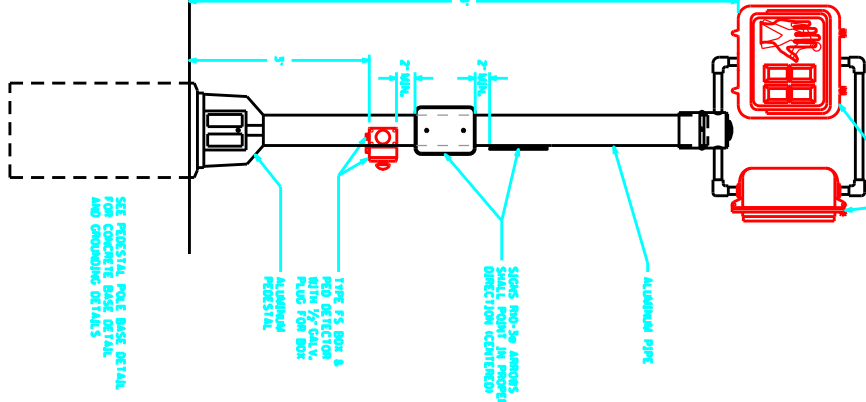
5'

2" MIN.

2" MIN.

SEE PEDESTAL POLE BASE DETAIL FOR CONCRETE BASE DETAIL AND GROUNDING DETAILS

ALUMINUM PEDESTAL

TYPE FS BOX & PED DETECTOR WITH ½" GALV. PLUG FOR BOX

SIGNS R10-3e ARROWS SHALL POINT IN PROPER DIRECTION (CENTERED)

ALUMINUM PIPE